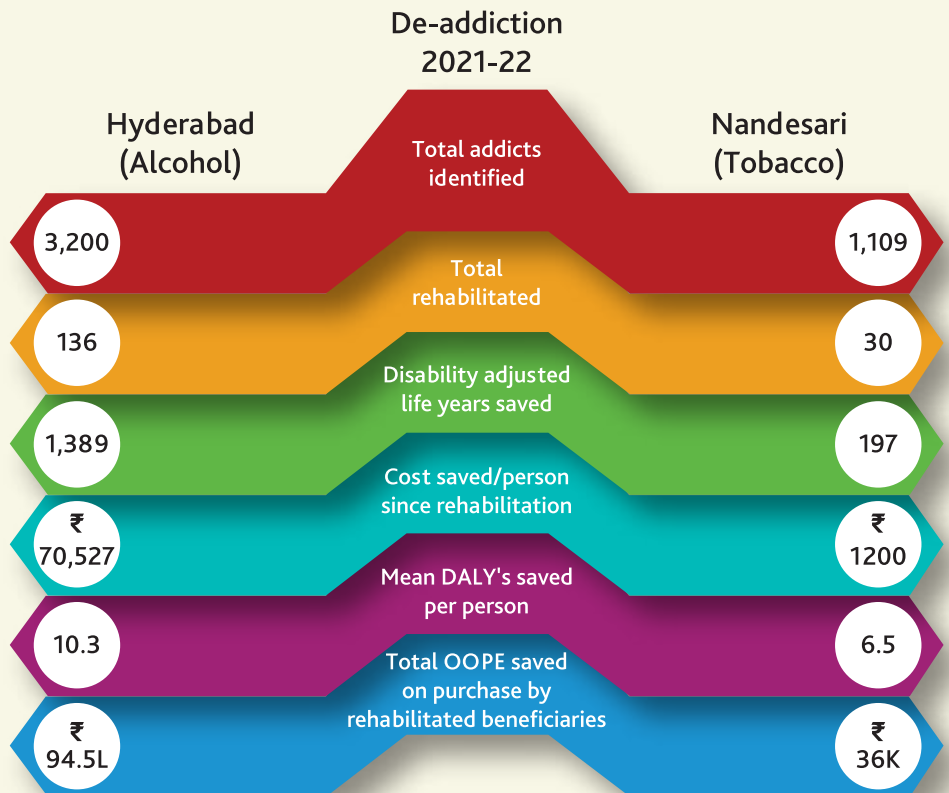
De-addiction
2021-22

Hyderabad
(Alcohol)

Nandesari
(Tobacco)

Total addicts identified

3,200

1,109

Total rehabilitated

136

30

Disability adjusted life years saved

1,389

197

Cost saved/person since rehabilitation

₹ 70,527

₹ 1200

Mean DALY's saved per person

10.3

6.5

Total OOPE saved on purchase by rehabilitated beneficiaries

₹ 94.5L

₹ 36K